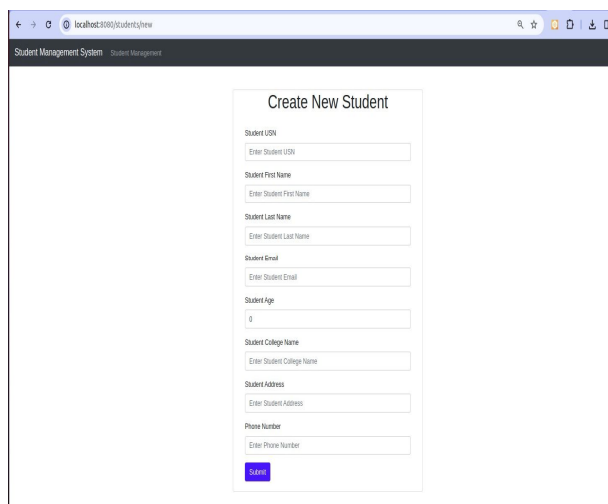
localhost:8080/students/new

Student Management System Student Management

Create New Student

Student USN

Enter Student USN

Student First Name

Enter Student First Name

Student Last Name

Enter Student Last Name

Student Email

Enter Student Email

Student Age

0

Student College Name

Enter Student College Name

Student Address

Enter Student Address

Phone Number

Enter Phone Number

Submit